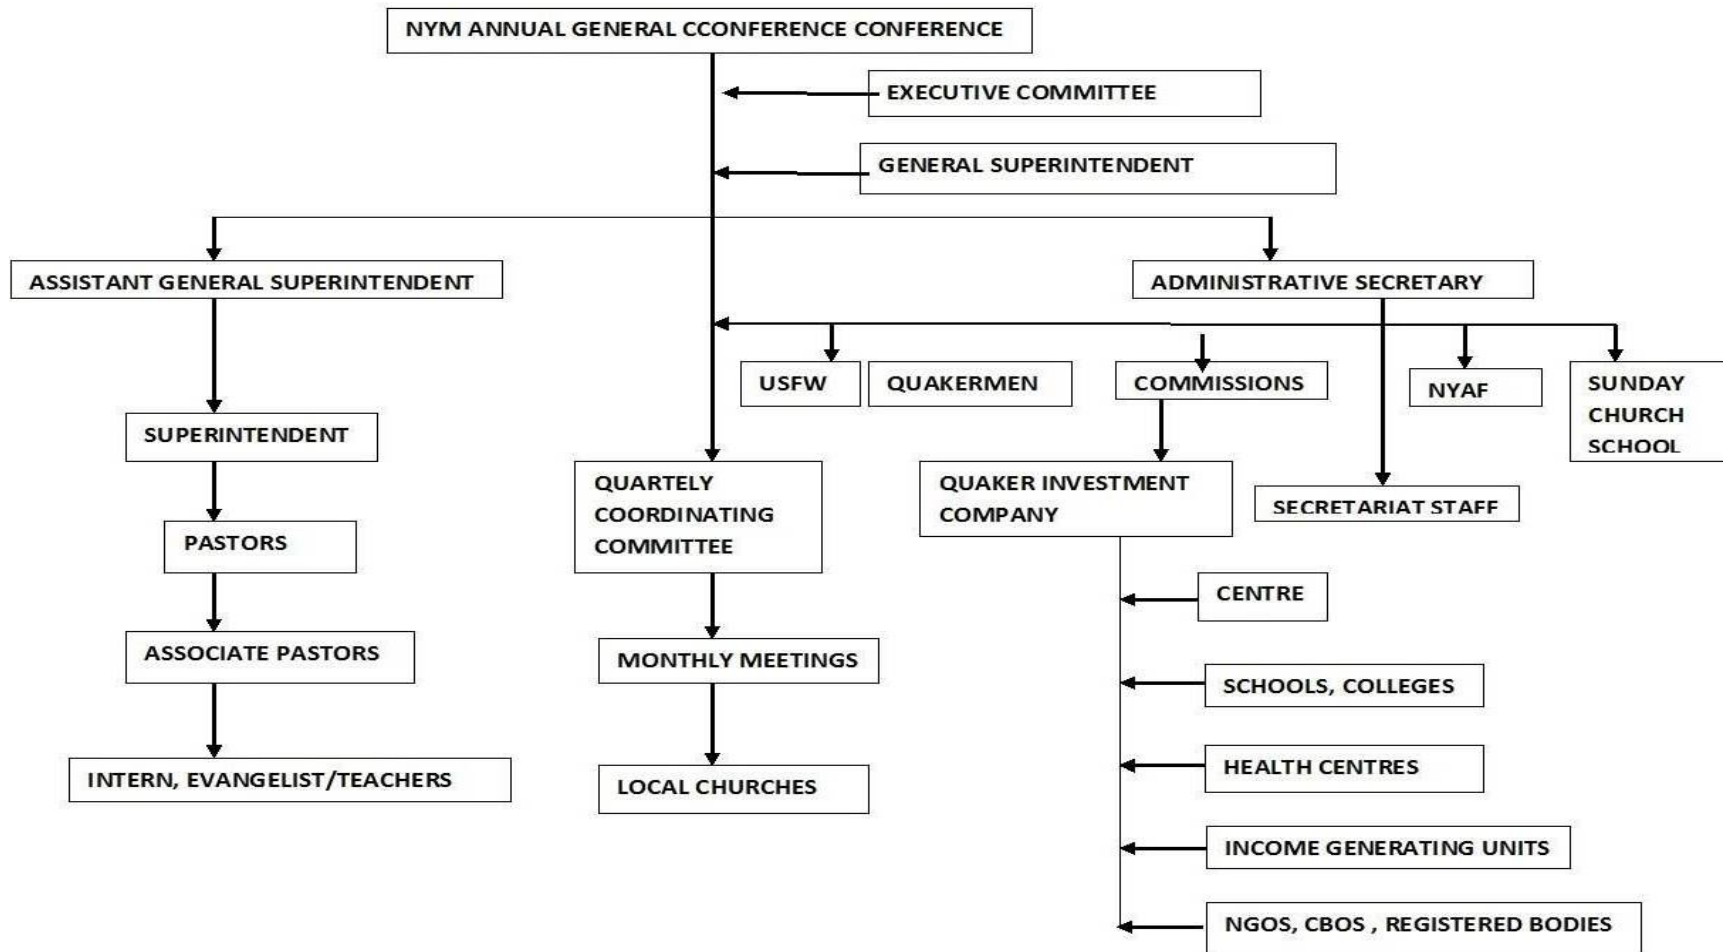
NYM ANNUAL GENERAL CCONFERENCE CONFERENCE

EXECUTIVE COMMITTEE

GENERAL SUPERINTENDENT

ASSISTANT GENERAL SUPERINTENDENT

ADMINISTRATIVE SECRETARY

USFW

QUAKERMEN

COMMISSIONS

NYAF

SUNDAY CHURCH SCHOOL

SUPERINTENDENT

PASTORS

ASSOCIATE PASTORS

INTERN, EVANGELIST/TEACHERS

QUARTELY COORDINATING COMMITTEE

MONTHLY MEETINGS

LOCAL CHURCHES

QUAKER INVESTMENT COMPANY

SECRETARIAT STAFF

CENTRE

SCHOOLS, COLLEGES

HEALTH CENTRES

INCOME GENERATING UNITS

NGOS, CBOS , REGISTERED BODIES